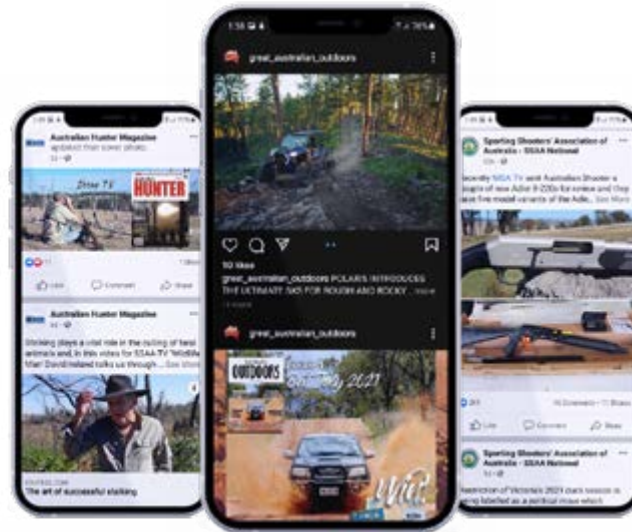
Australian Hunter Magazine
updated their cover photo.

HUNTER

Like
Comment
Share

Australian Hunter Magazine

Stalking plays a vital role in the culling of feral animals and in this video for SSAA-TV Wildlife... that David Ireland talks us through... See More

The art of successful stalking

1:58
great_australian_outdoors

10 likes
great_australian_outdoors POLARIS INTRODUCES THE ULTIMATE SXS FOR ROUGH AND ROCKY ... more

great_australian_outdoors

OUTDOORS

2021

Sporting Shooters' Association of Australia - SSAA National

Recently SSAA TV sent Australian Shooter a couple of new Adler B-230s for review and they have five model variants of the Adle... See More

Like
Comment
Share

Sporting Shooters' Association of Australia - SSAA National

Residents of Victoria's 2021 duck season is being labelled as a political move which